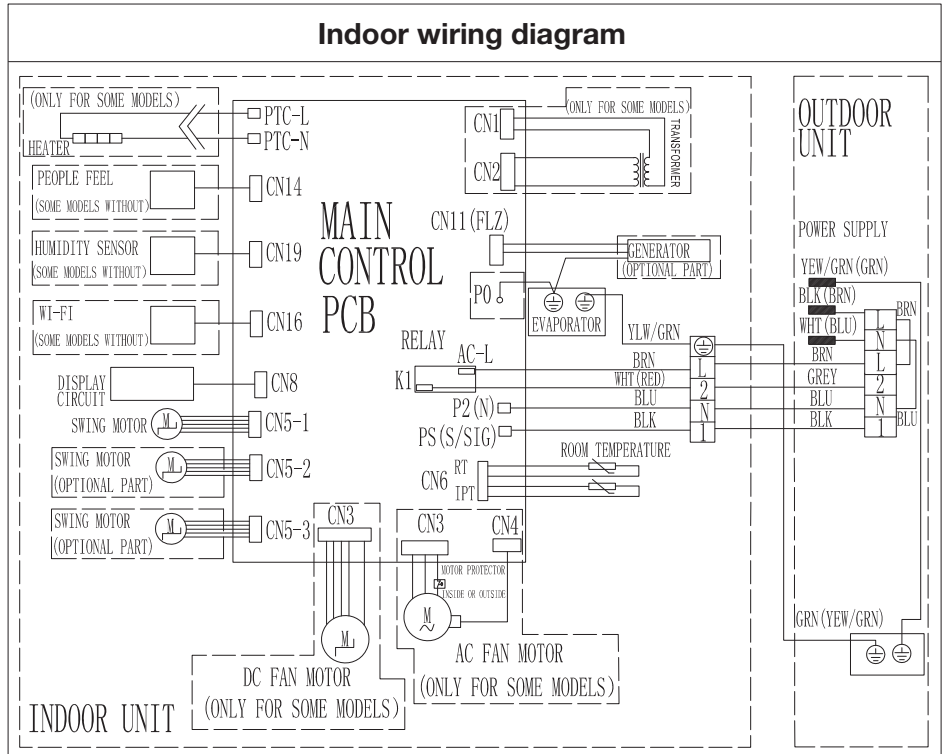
Indoor wiring diagram

(ONLY FOR SOME MODELS)
HEATER
PTC-L
PTC-N
PEOPLE FEEL
(SOME MODELS WITHOUT)
CN14
HUMIDITY SENSOR
(SOME MODELS WITHOUT)
CN19
WI-FI
(SOME MODELS WITHOUT)
CN16
DISPLAY CIRCUIT
CN8
SWING MOTOR
M
CN5-1
SWING MOTOR
(OPTIONAL PART)
M
CN5-2
SWING MOTOR
(OPTIONAL PART)
M
CN5-3

MAIN CONTROL PCB

(ONLY FOR SOME MODELS)
CN1
CN2
TRANSFORMER
CN11(FLZ)
GENERATOR
(OPTIONAL PART)
P0
EVAPORATOR
RELAY
AC-L
K1
P2(N)
PS(S/SIG)
CN6
RT
IPT
ROOM TEMPERATURE
YLW/GRN
BRN
WHT(RED)
BLU
BLK
L
2
N
1
CN3
M
DC FAN MOTOR
(ONLY FOR SOME MODELS)
CN3
CN4
MOTOR PROTECTOR
INSIDE OR OUTSIDE
M
AC FAN MOTOR
(ONLY FOR SOME MODELS)
INDOOR UNIT

OUTDOOR UNIT
POWER SUPPLY
YEW/GRN(GRN)
BLK(BRN)
WHT(BLU)
BRN
N
L
BRN
GREY
BLU
BLK
L
2
N
1
BLU
GRN(YEW/GRN)